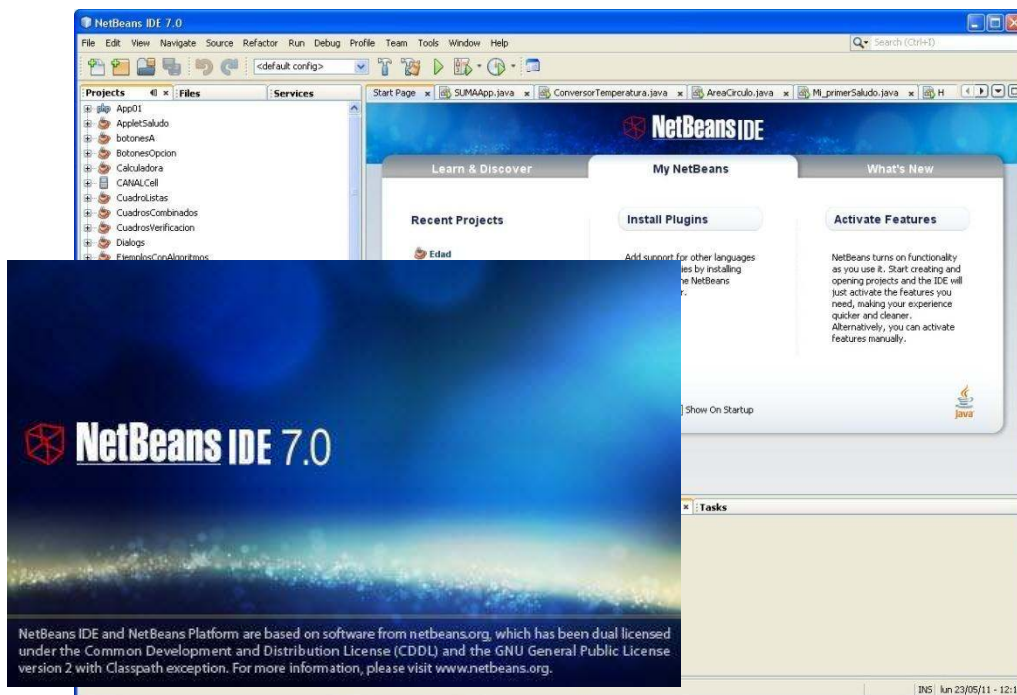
NetBeans IDE 7.0

File Edit View Navigate Source Refactor Run Debug Profile Team Tools Window Help

Search (Ctrl+I)

<default config>

Projects Files Services

App01
AppletSaludo
botonesA
BotonesOpcion
Calculadora
CANALCell
CuadroListas
CuadrosCombinados
CuadrosVerificacion
Dialogs
EjemplosConAlgoritmos

Start Page SUMAApp.java ConversorTemperatura.java AreaCirculo.java Mi_primerSaludo.java H

NetBeans IDE

Learn & Discover My NetBeans What's New

Recent Projects

Edad

Install Plugins

Add support for other languages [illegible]ies by installing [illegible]he NetBeans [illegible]r.

Activate Features

NetBeans turns on functionality as you use it. Start creating and opening projects and the IDE will just activate the features you need, making your experience quicker and cleaner. Alternatively, you can activate features manually.

Show On Startup

Java

Tasks

NetBeans IDE 7.0

NetBeans IDE and NetBeans Platform are based on software from netbeans.org, which has been dual licensed under the Common Development and Distribution License (CDDL) and the GNU General Public License version 2 with Classpath exception. For more information, please visit www.netbeans.org.

INS lun 23/05/11 - 12:1